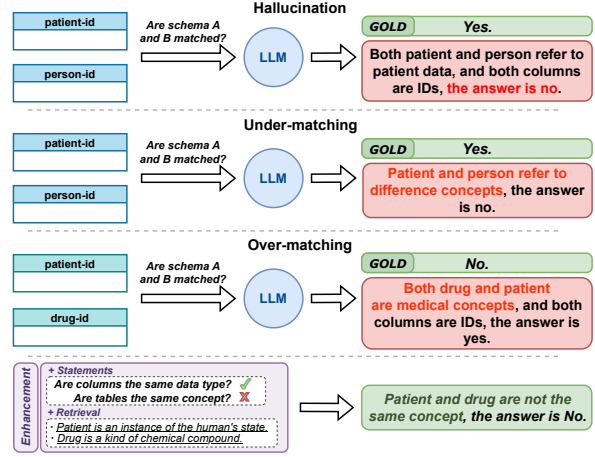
Hallucination

patient-id

person-id

Are schema A and B matched?

LLM

GOLD Yes.

Both patient and person refer to patient data, and both columns are IDs, the answer is no.

Under-matching

patient-id

person-id

Are schema A and B matched?

LLM

GOLD Yes.

Patient and person refer to difference concepts, the answer is no.

Over-matching

patient-id

drug-id

Are schema A and B matched?

LLM

GOLD No.

Both drug and patient are medical concepts, and both columns are IDs, the answer is yes.

Enhancement

+ Statements

Are columns the same data type? ✓

Are tables the same concept? ✗

+ Retrieval

Patient is an instance of the human's state.

Drug is a kind of chemical compound.

Patient and drug are not the same concept, the answer is No.